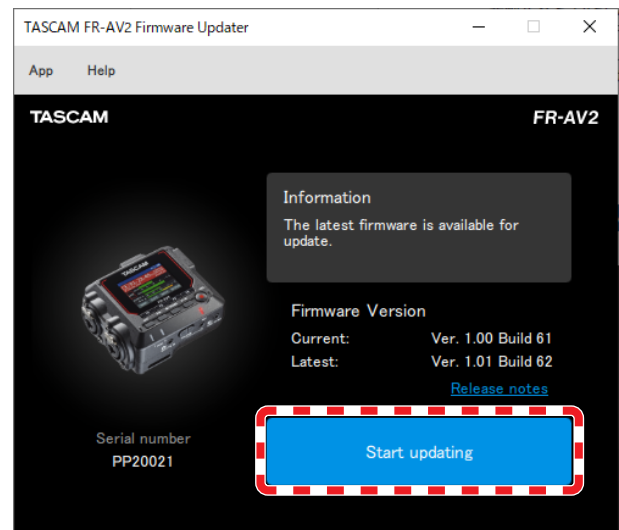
TASCAM FR-AV2 Firmware Updater

App Help

TASCAM

FR-AV2

Information

The latest firmware is available for update.

Firmware Version

Current: Ver. 1.00 Build 61

Latest: Ver. 1.01 Build 62

Release notes

Serial number

PP20021

Start updating